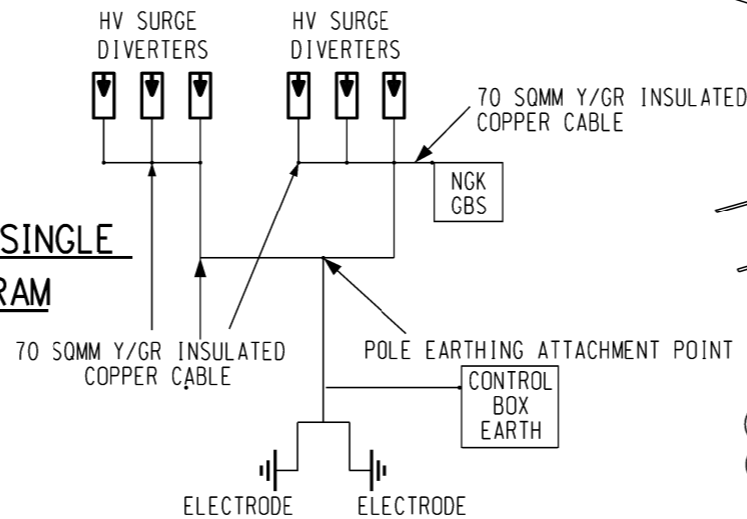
HV SURGE DIVERTERS

HV SURGE DIVERTERS

70 SQMM Y/GR INSULATED COPPER CABLE

NGK GBS

SINGLE

RAM

70 SQMM Y/GR INSULATED COPPER CABLE

POLE EARTHING ATTACHMENT POINT

CONTROL BOX EARTH

ELECTRODE

ELECTRODE